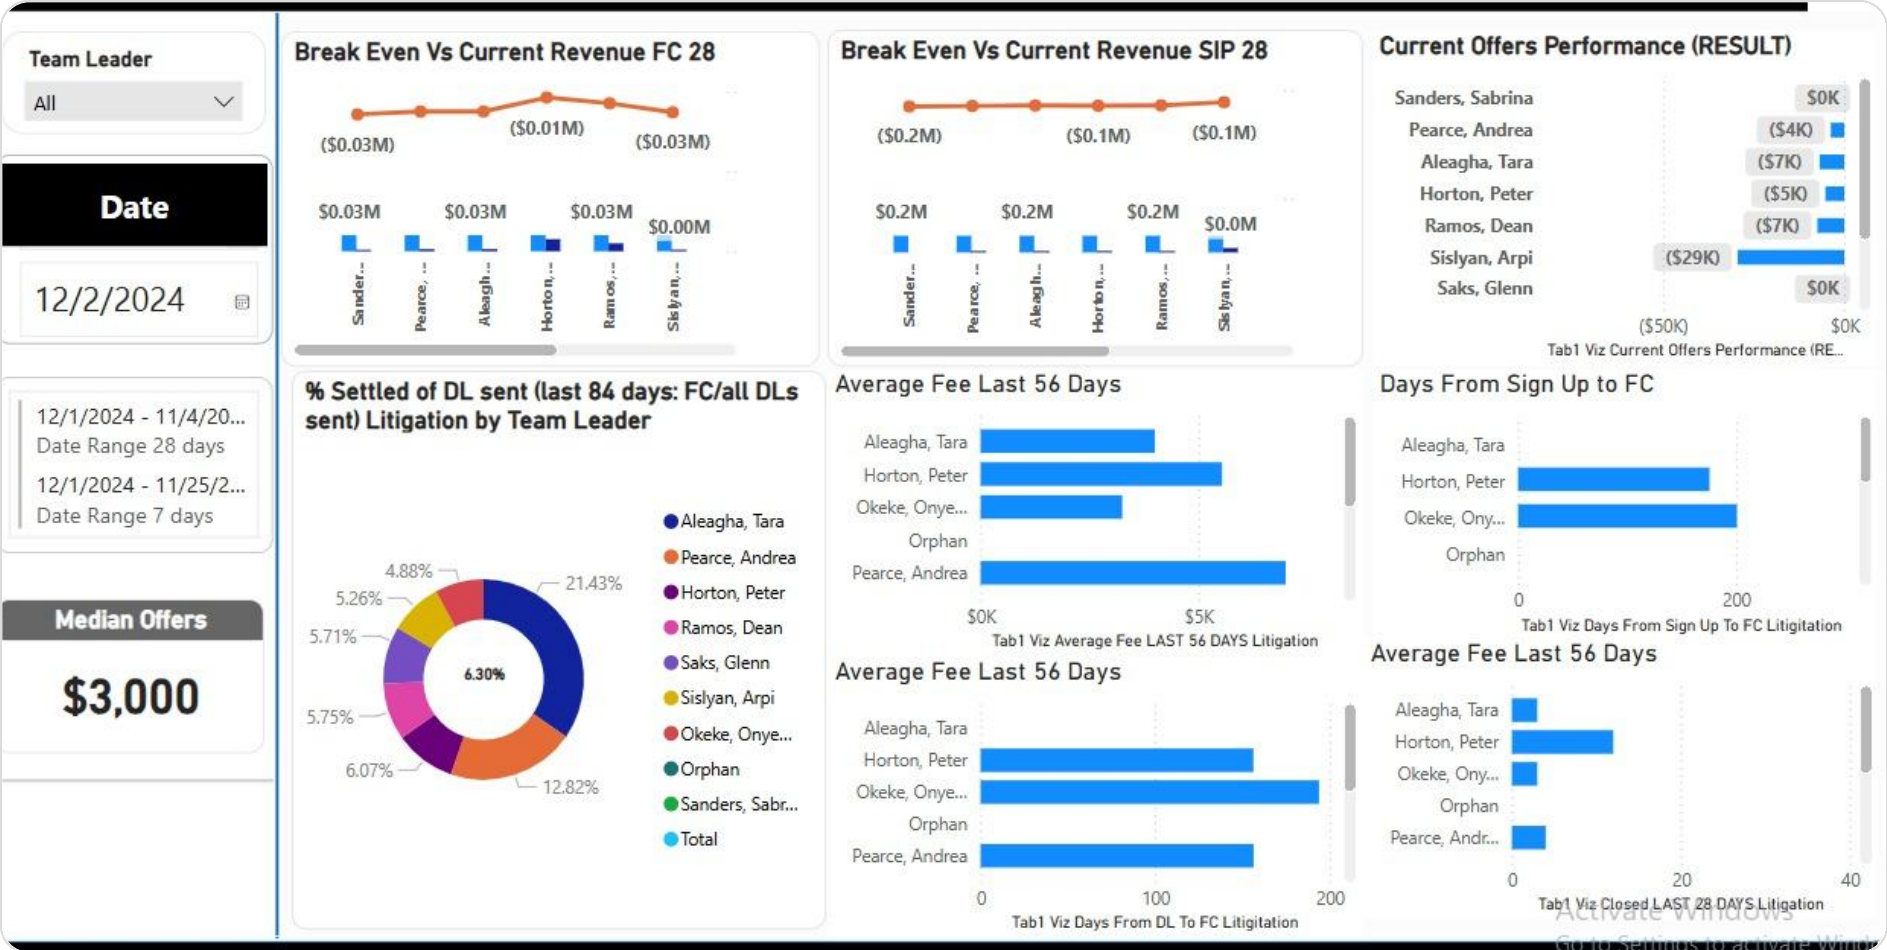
Team Leader

All

Date

12/2/2024

12/1/2024 - 11/4/20...
Date Range 28 days

12/1/2024 - 11/25/2...
Date Range 7 days

Median Offers

$3,000

Break Even Vs Current Revenue FC 28

($0.03M) ($0.01M) ($0.03M)

$0.03M $0.03M $0.03M $0.00M

Sander... Pearce, ... Aleagh... Horton, ... Ramos, ... Sislyan, ...

Break Even Vs Current Revenue SIP 28

($0.2M) ($0.1M) ($0.1M)

$0.2M $0.2M $0.2M $0.0M

Sander... Pearce, ... Aleagh... Horton, ... Ramos, ... Sislyan, ...

Current Offers Performance (RESULT)

Sanders, Sabrina $0K
Pearce, Andrea ($4K)
Aleagha, Tara ($7K)
Horton, Peter ($5K)
Ramos, Dean ($7K)
Sislyan, Arpi ($29K)
Saks, Glenn $0K

($50K) $0K
Tab1 Viz Current Offers Performance (RE...

% Settled of DL sent (last 84 days: FC/all DLs sent) Litigation by Team Leader

4.88%
5.26%
5.71%
5.75%
6.07%
6.30%
21.43%
12.82%

Aleagha, Tara
Pearce, Andrea
Horton, Peter
Ramos, Dean
Saks, Glenn
Sislyan, Arpi
Okeke, Onye...
Orphan
Sanders, Sabr...
Total

Average Fee Last 56 Days

Aleagha, Tara
Horton, Peter
Okeke, Onye...
Orphan
Pearce, Andrea

$0K $5K
Tab1 Viz Average Fee LAST 56 DAYS Litigation

Days From Sign Up to FC

Aleagha, Tara
Horton, Peter
Okeke, Ony...
Orphan

0 200
Tab1 Viz Days From Sign Up To FC Litigation

Average Fee Last 56 Days

Aleagha, Tara
Horton, Peter
Okeke, Onye...
Orphan
Pearce, Andrea

0 100 200
Tab1 Viz Days From DL To FC Litigation

Average Fee Last 56 Days

Aleagha, Tara
Horton, Peter
Okeke, Ony...
Orphan
Pearce, Andr...

0 20 40
Tab1 Viz Closed LAST 28 DAYS Litigation

Activate Windows
Go to Settings to activate Wind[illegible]